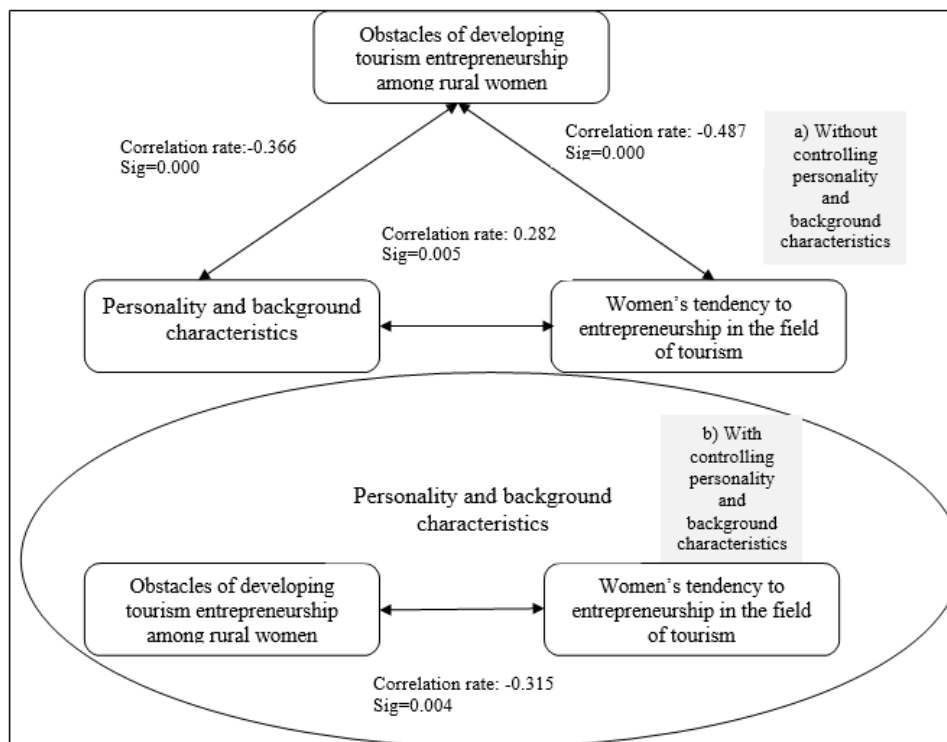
Obstacles of developing tourism entrepreneurship among rural women

Correlation rate:-0.366
Sig=0.000

Correlation rate: -0.487
Sig=0.000

a) Without controlling personality and background characteristics

Correlation rate: 0.282
Sig=0.005

Personality and background characteristics

Women's tendency to entrepreneurship in the field of tourism

b) With controlling personality and background characteristics

Personality and background characteristics

Obstacles of developing tourism entrepreneurship among rural women

Women's tendency to entrepreneurship in the field of tourism

Correlation rate: -0.315
Sig=0.004